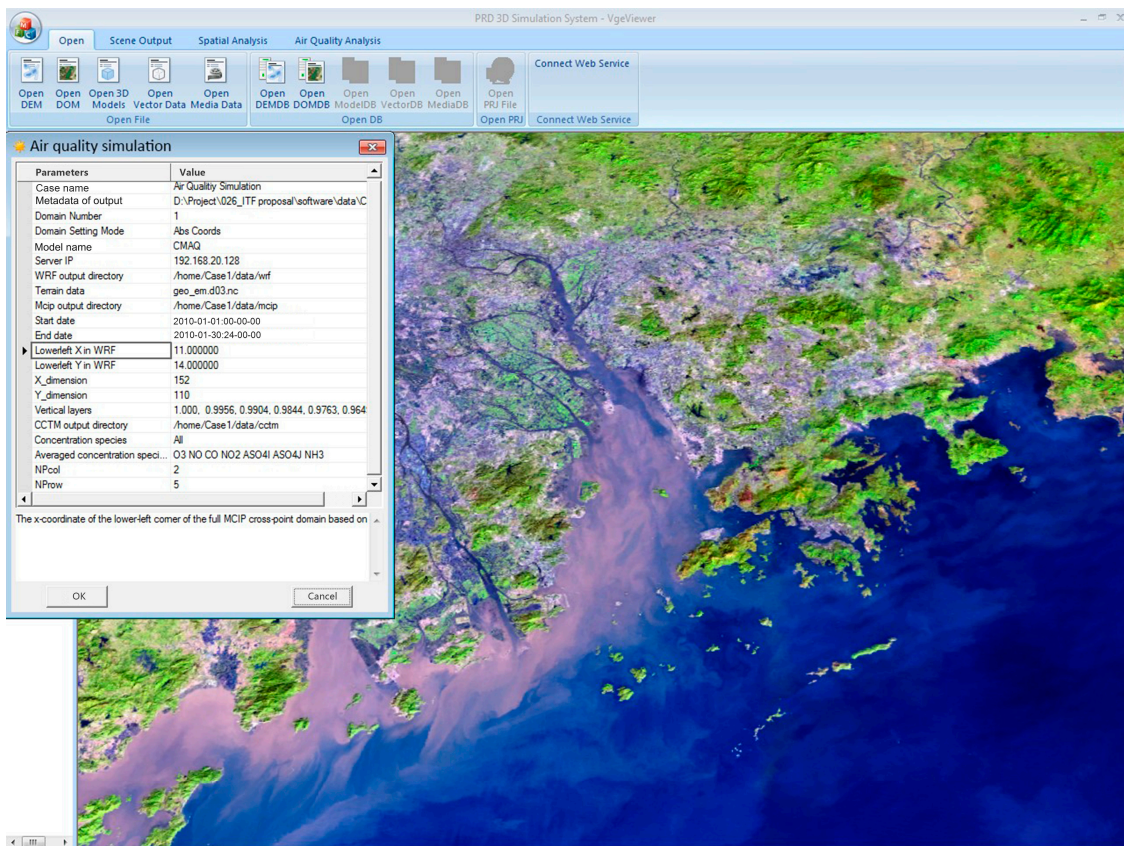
PRD 3D Simulation System - VgeViewer

Open Scene Output Spatial Analysis Air Quality Analysis

Open DEM Open DOM Open 3D Models Open Vector Data Open Media Data
Open File

Open DEMDB Open DOMDB Open ModelDB Open VectorDB Open MediaDB
Open DB

Open PRJ File
Open PRJ

Connect Web Service
Connect Web Service

Air quality simulation

| Parameters | Value |
|---|---|
| Case name | Air Qualitiy Simulation |
| Metadata of output | D:\Project\026_ITF proposal\software\data\C |
| Domain Number | 1 |
| Domain Setting Mode | Abs Coords |
| Model name | CMAQ |
| Server IP | 192.168.20.128 |
| WRF output directory | /home/Case1/data/wrf |
| Terrain data | geo_em.d03.nc |
| Mcip output directory | /home/Case1/data/mcip |
| Start date | 2010-01-01:00-00-00 |
| End date | 2010-01-30:24-00-00 |
| Lowerleft X in WRF | 11.000000 |
| Lowerleft Y in WRF | 14.000000 |
| X_dimension | 152 |
| Y_dimension | 110 |
| Vertical layers | 1.000, 0.9956, 0.9904, 0.9844, 0.9763, 0.964 |
| CCTM output directory | /home/Case1/data/cctm |
| Concentration species | All |
| Averaged concentration speci... | O3 NO CO NO2 ASO4I ASO4J NH3 |
| NPcol | 2 |
| NProw | 5 |

The x-coordinate of the lower-left corner of the full MCIP cross-point domain based on

OK Cancel